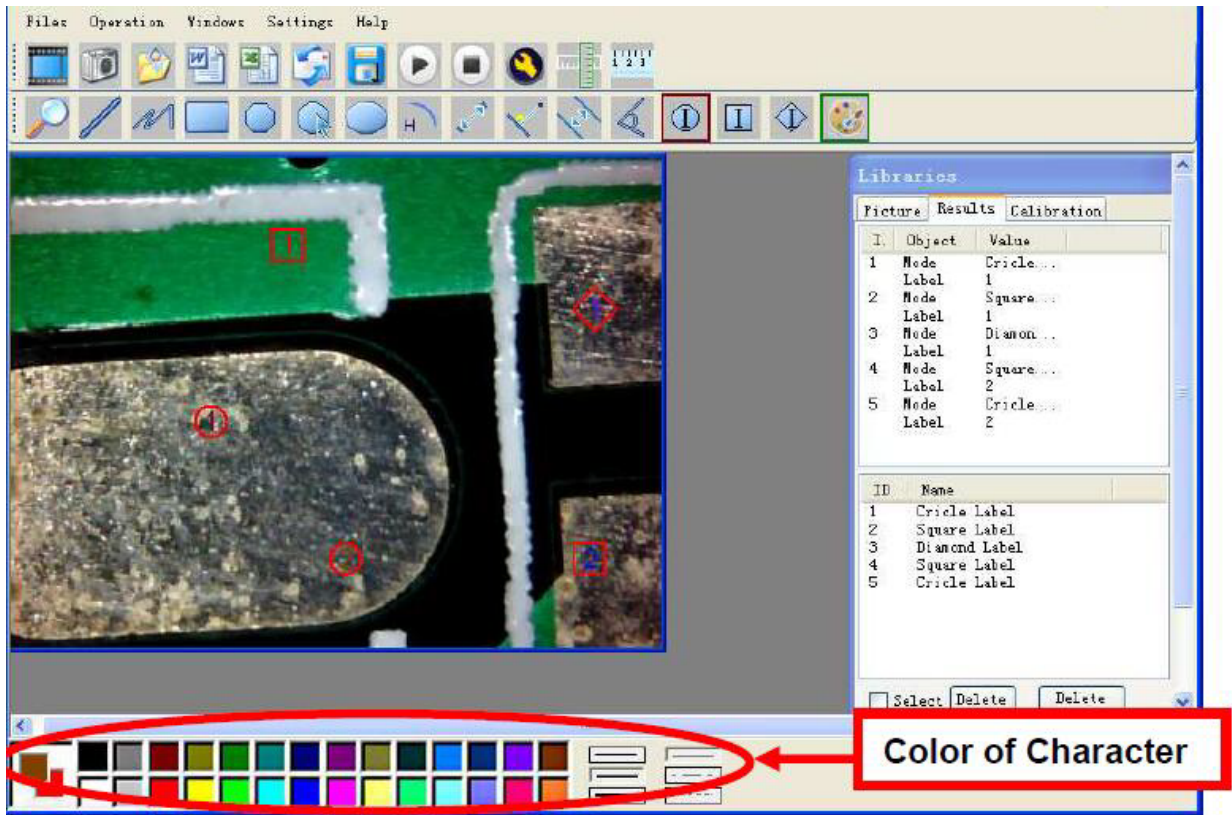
Files Operation Windows Settings Help

1 2 3

H

1

1

1

2

2

Libraries

Picture Results Calibration

| I. | Object | Value |
|---|---|---|
| 1 | Mode | Cricle... |
| | Label | 1 |
| 2 | Mode | Square... |
| | Label | 1 |
| 3 | Mode | Diamon... |
| | Label | 1 |
| 4 | Mode | Square... |
| | Label | 2 |
| 5 | Mode | Cricle... |
| | Label | 2 |

| ID | Name |
|---|---|
| 1 | Cricle Label |
| 2 | Square Label |
| 3 | Diamond Label |
| 4 | Square Label |
| 5 | Cricle Label |

Select Delete Delete

Color of Character